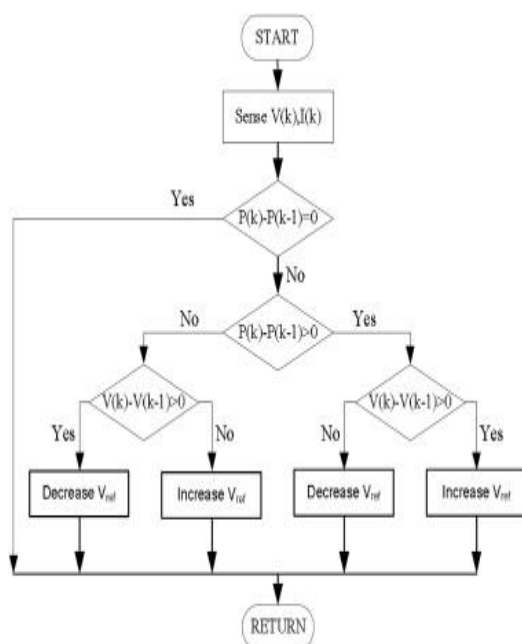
START

Sense V(k),I(k)

Yes

P(k)-P(k-1)=0

No

No

P(k)-P(k-1)>0

Yes

V(k)-V(k-1)>0

Yes

No

V(k)-V(k-1)>0

No

Yes

Decrease $V_{ref}$

Increase $V_{ref}$

Decrease $V_{ref}$

Increase $V_{ref}$

RETURN